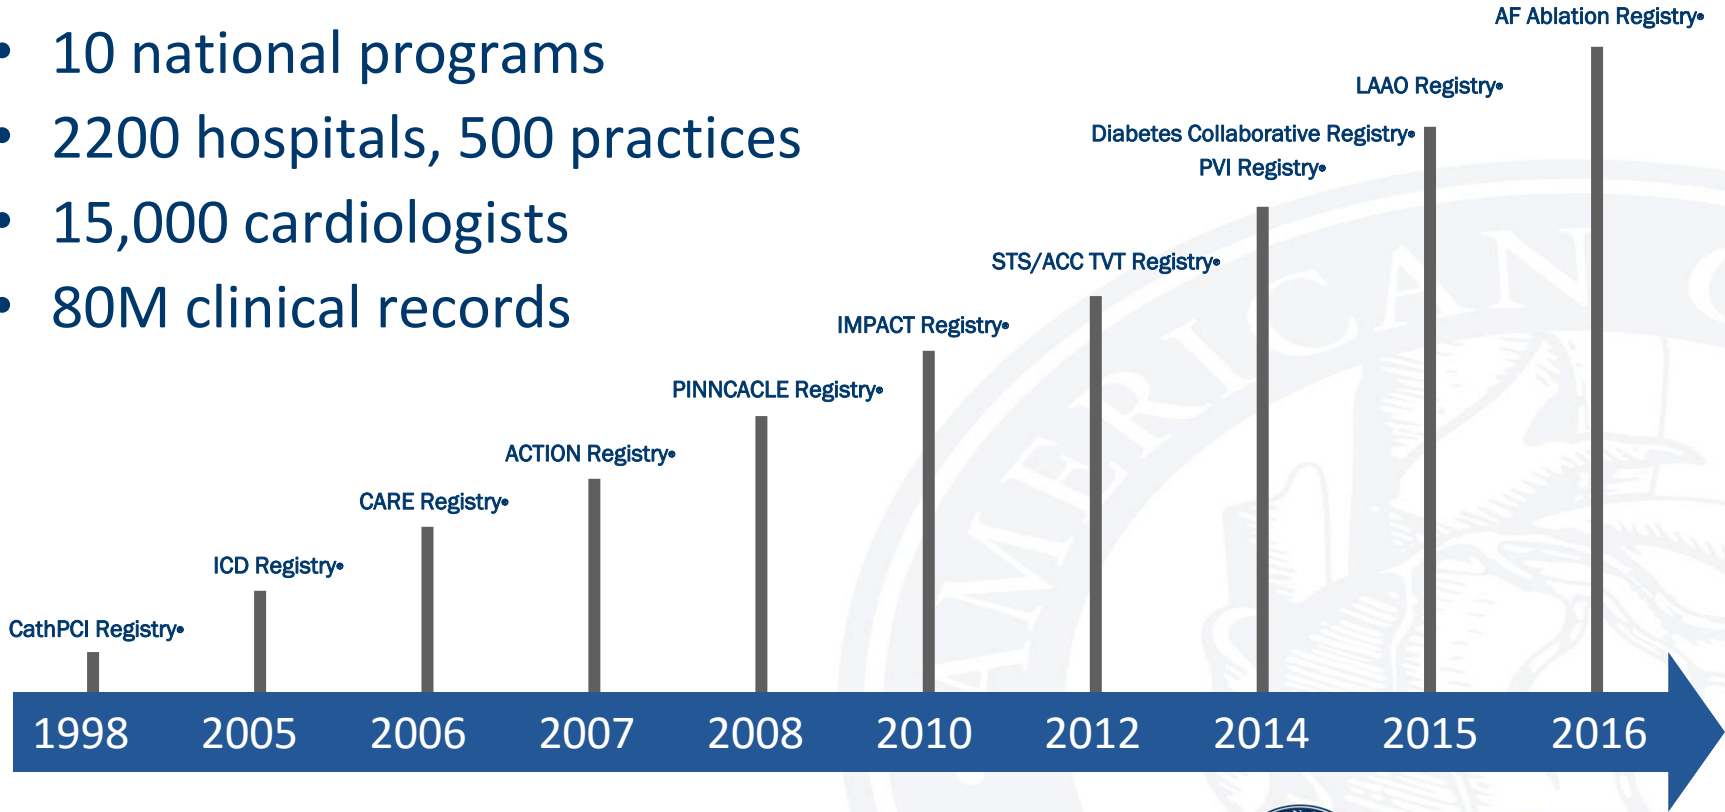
• 10 national programs
• 2200 hospitals, 500 practices
• 15,000 cardiologists
• 80M clinical records

AF Ablation Registry•
LAAO Registry•
Diabetes Collaborative Registry•
PVI Registry•
STS/ACC TVT Registry•
IMPACT Registry•
PINNCACLE Registry•
ACTION Registry•
CARE Registry•
ICD Registry•
CathPCI Registry•

1998 2005 2006 2007 2008 2010 2012 2014 2015 2016